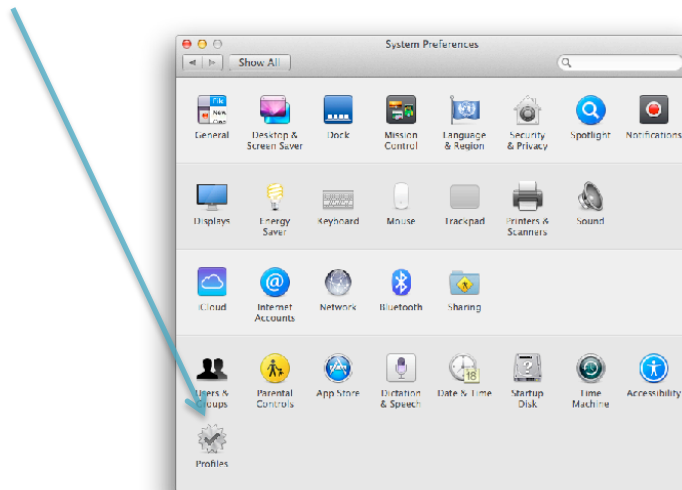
System Preferences

Show All

General
Desktop & Screen Saver
Dock
Mission Control
Language & Region
Security & Privacy
Spotlight
Notifications

Displays
Energy Saver
Keyboard
Mouse
Trackpad
Printers & Scanners
Sound

iCloud
Internet Accounts
Network
Bluetooth
Sharing

Users & Groups
Parental Controls
App Store
Dictation & Speech
Date & Time
Startup Disk
Time Machine
Accessibility

Profiles